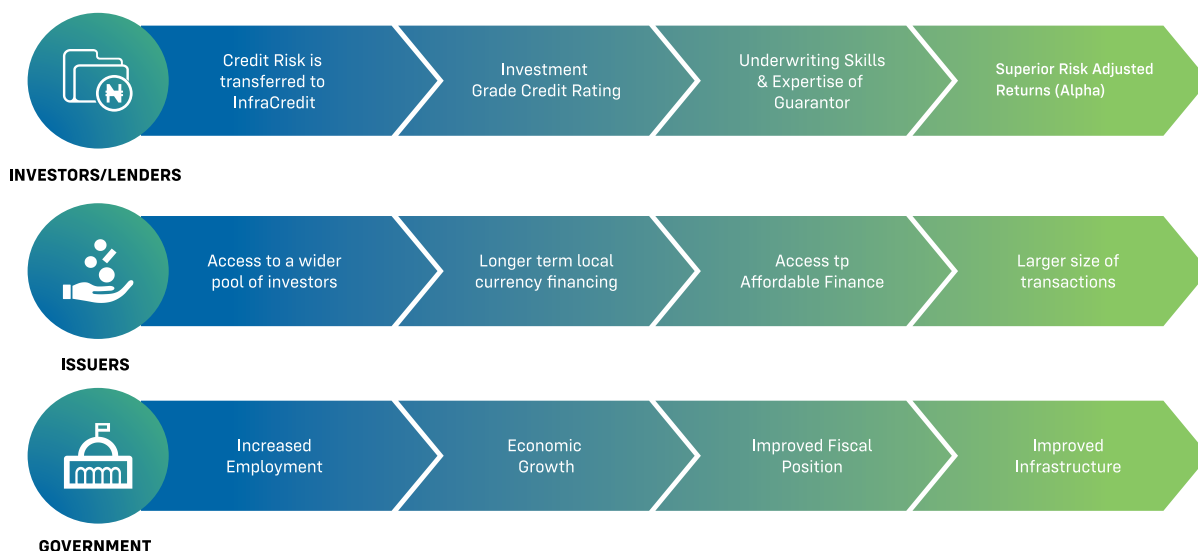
₦

Credit Risk is transferred to InfraCredit

Investment Grade Credit Rating

Underwriting Skills & Expertise of Guarantor

Superior Risk Adjusted Returns (Alpha)

INVESTORS/LENDERS

Access to a wider pool of investors

Longer term local currency financing

Access tp Affordable Finance

Larger size of transactions

ISSUERS

Increased Employment

Economic Growth

Improved Fiscal Position

Improved Infrastructure

GOVERNMENT